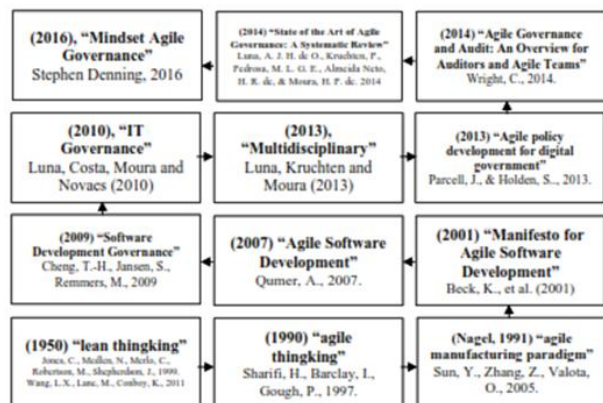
(2016), "Mindset Agile Governance"
Stephen Denning, 2016

(2014) "State of the Art of Agile Governance: A Systematic Review"
Luna, A. J. H. de O., Kruchten, P., Pedrosa, M. L. G. E., Almeida Neto, H. R. de, & Moura, H. P. de. 2014

(2014) "Agile Governance and Audit: An Overview for Auditors and Agile Teams"
Wright, C., 2014.

(2010), "IT Governance"
Luna, Costa, Moura and Novaes (2010)

(2013), "Multidisciplinary"
Luna, Kruchten and Moura (2013)

(2013) "Agile policy development for digital government"
Parcell, J., & Holden, S., 2013.

(2009) "Software Development Governance"
Cheng, T.-H., Jansen, S., Remmers, M., 2009

(2007) "Agile Software Development"
Qumer, A., 2007.

(2001) "Manifesto for Agile Software Development"
Beck, K., et al. (2001)

(1950) "lean thingking"
Jones, C., Medlen, N., Merlo, C., Robertson, M., Shepherdson, J., 1999. Wang, L.X., Lane, M., Conboy, K., 2011

(1990) "agile thingking"
Sharifi, H., Barclay, I., Gough, P., 1997.

(Nagel, 1991) "agile manufacturing paradigm"
Sun, Y., Zhang, Z., Valota, O., 2005.